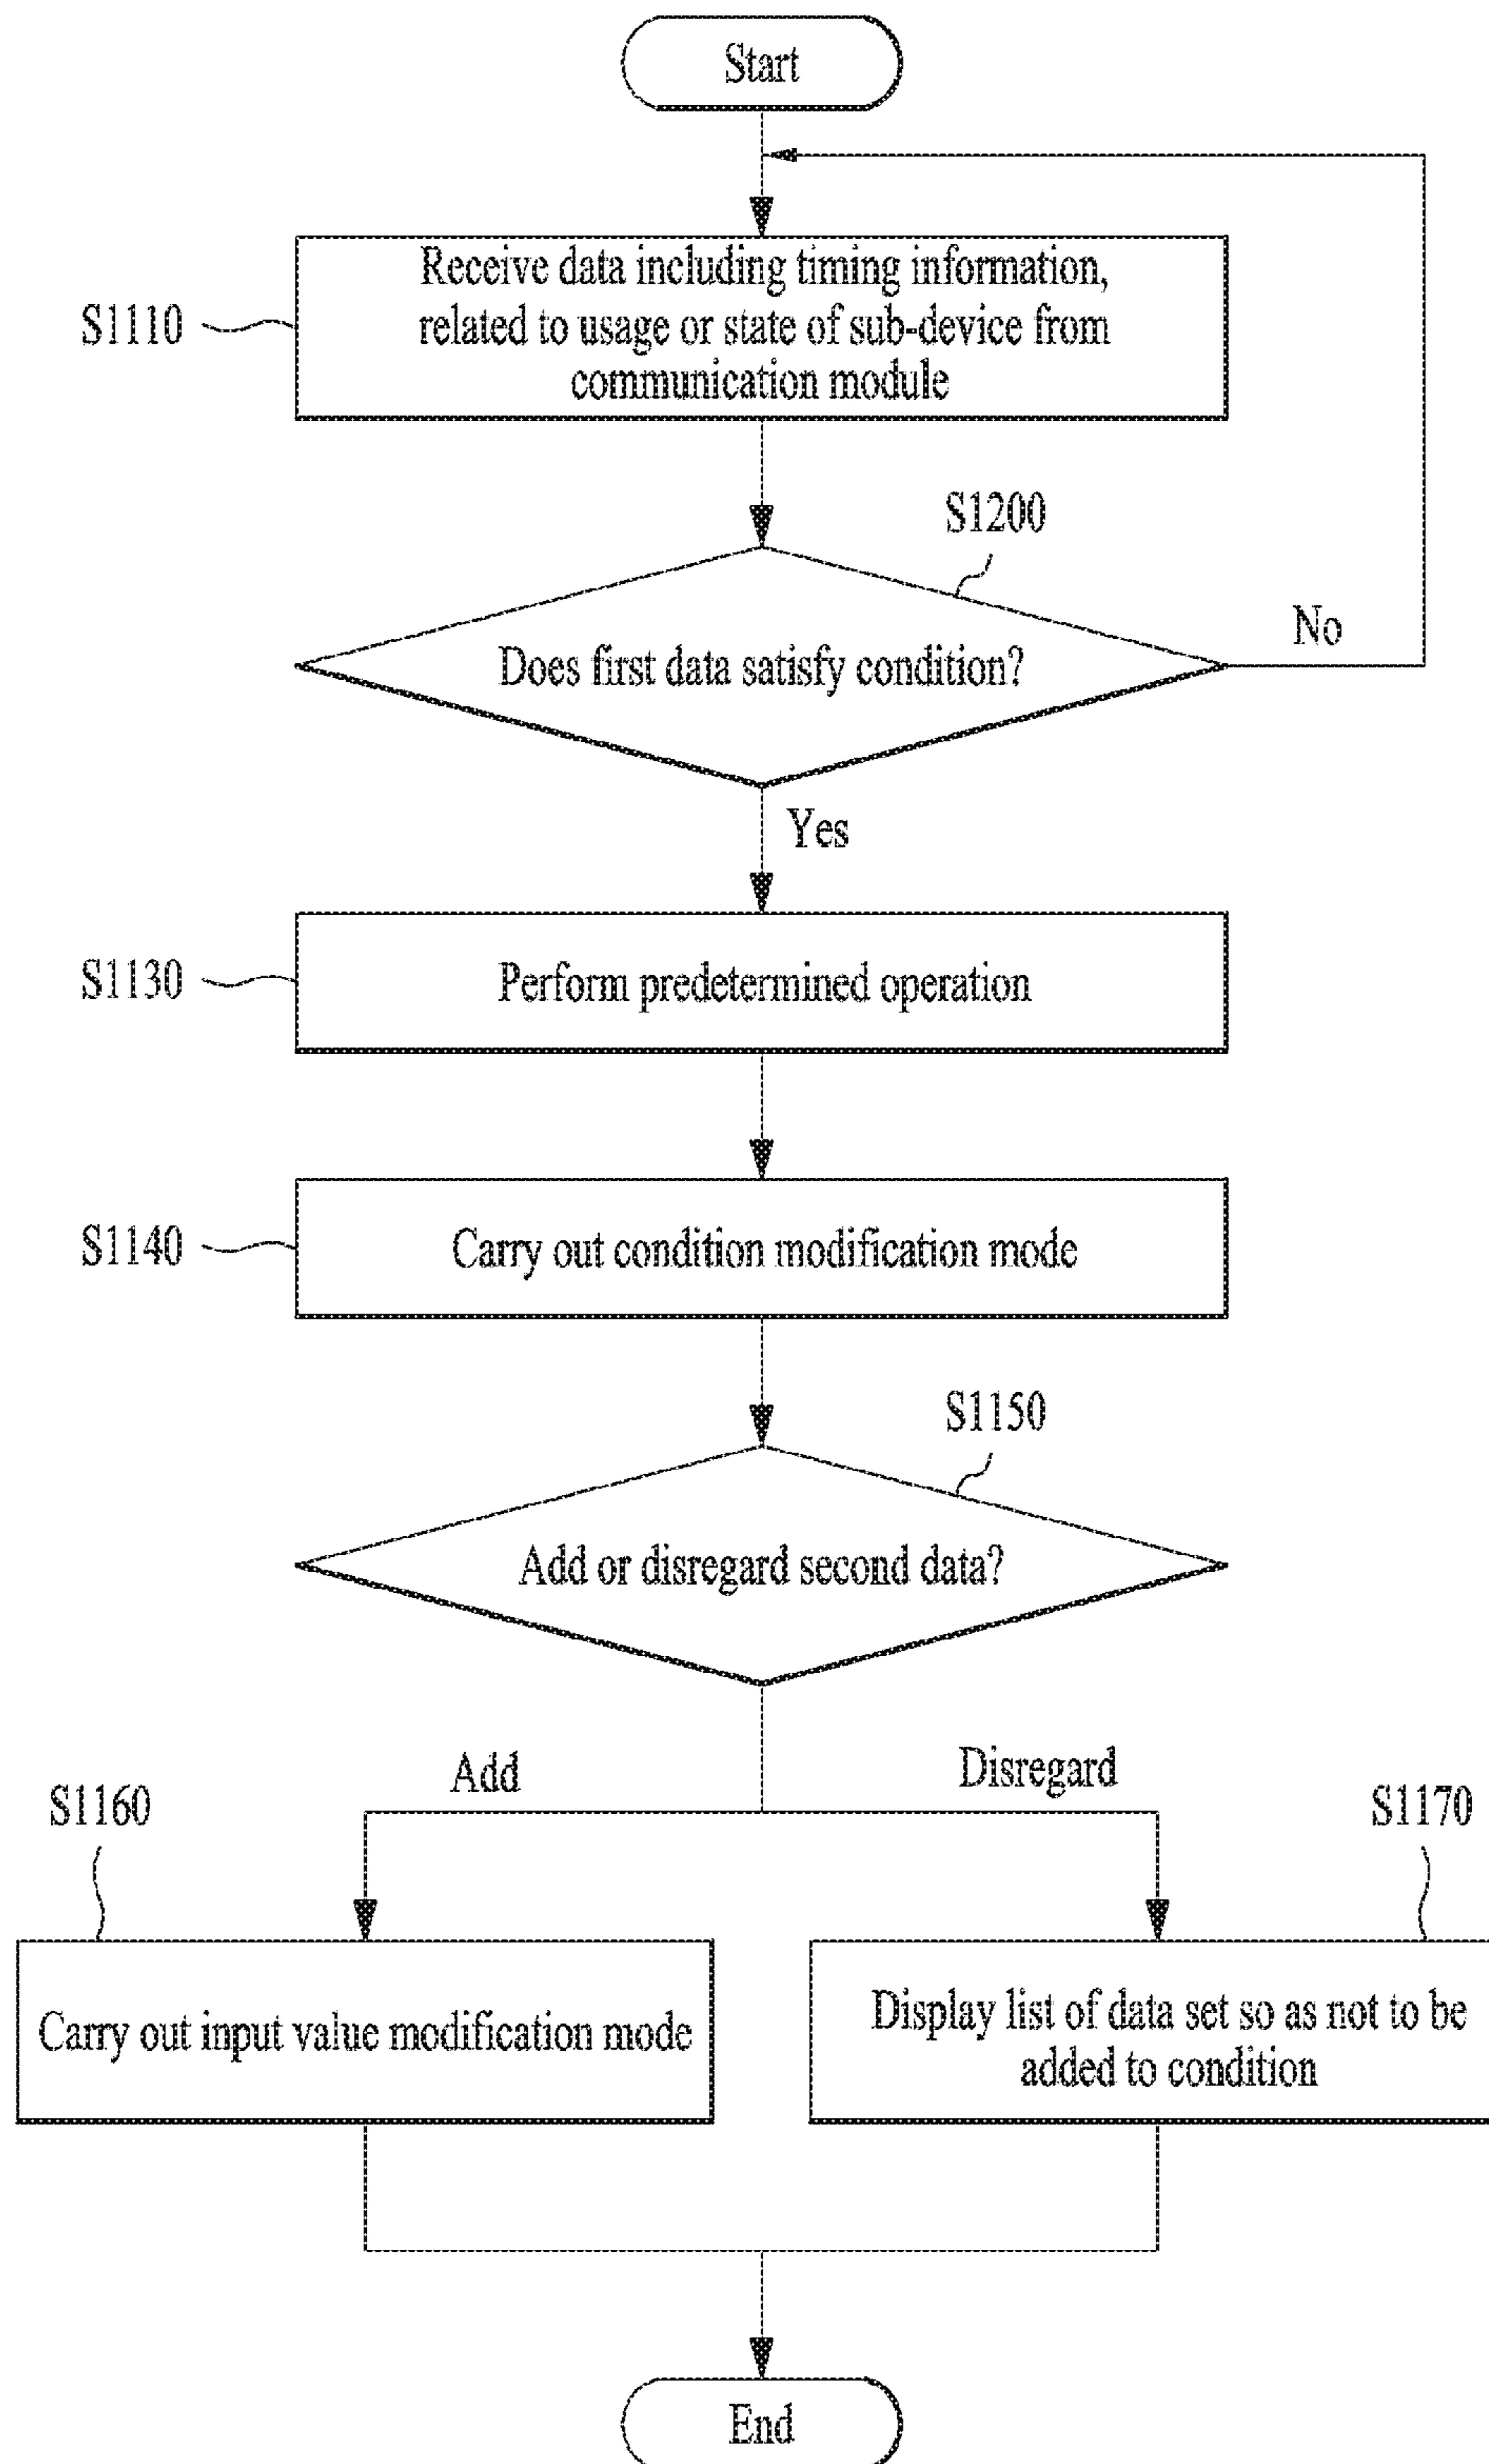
Start

S1110

Receive data including timing information, related to usage or state of sub-device from communication module

S1200

Does first data satisfy condition?

No

Yes

S1130

Perform predetermined operation

S1140

Carry out condition modification mode

S1150

Add or disregard second data?

Add

Disregard

S1160

S1170

Carry out input value modification mode

Display list of data set so as not to be added to condition

End